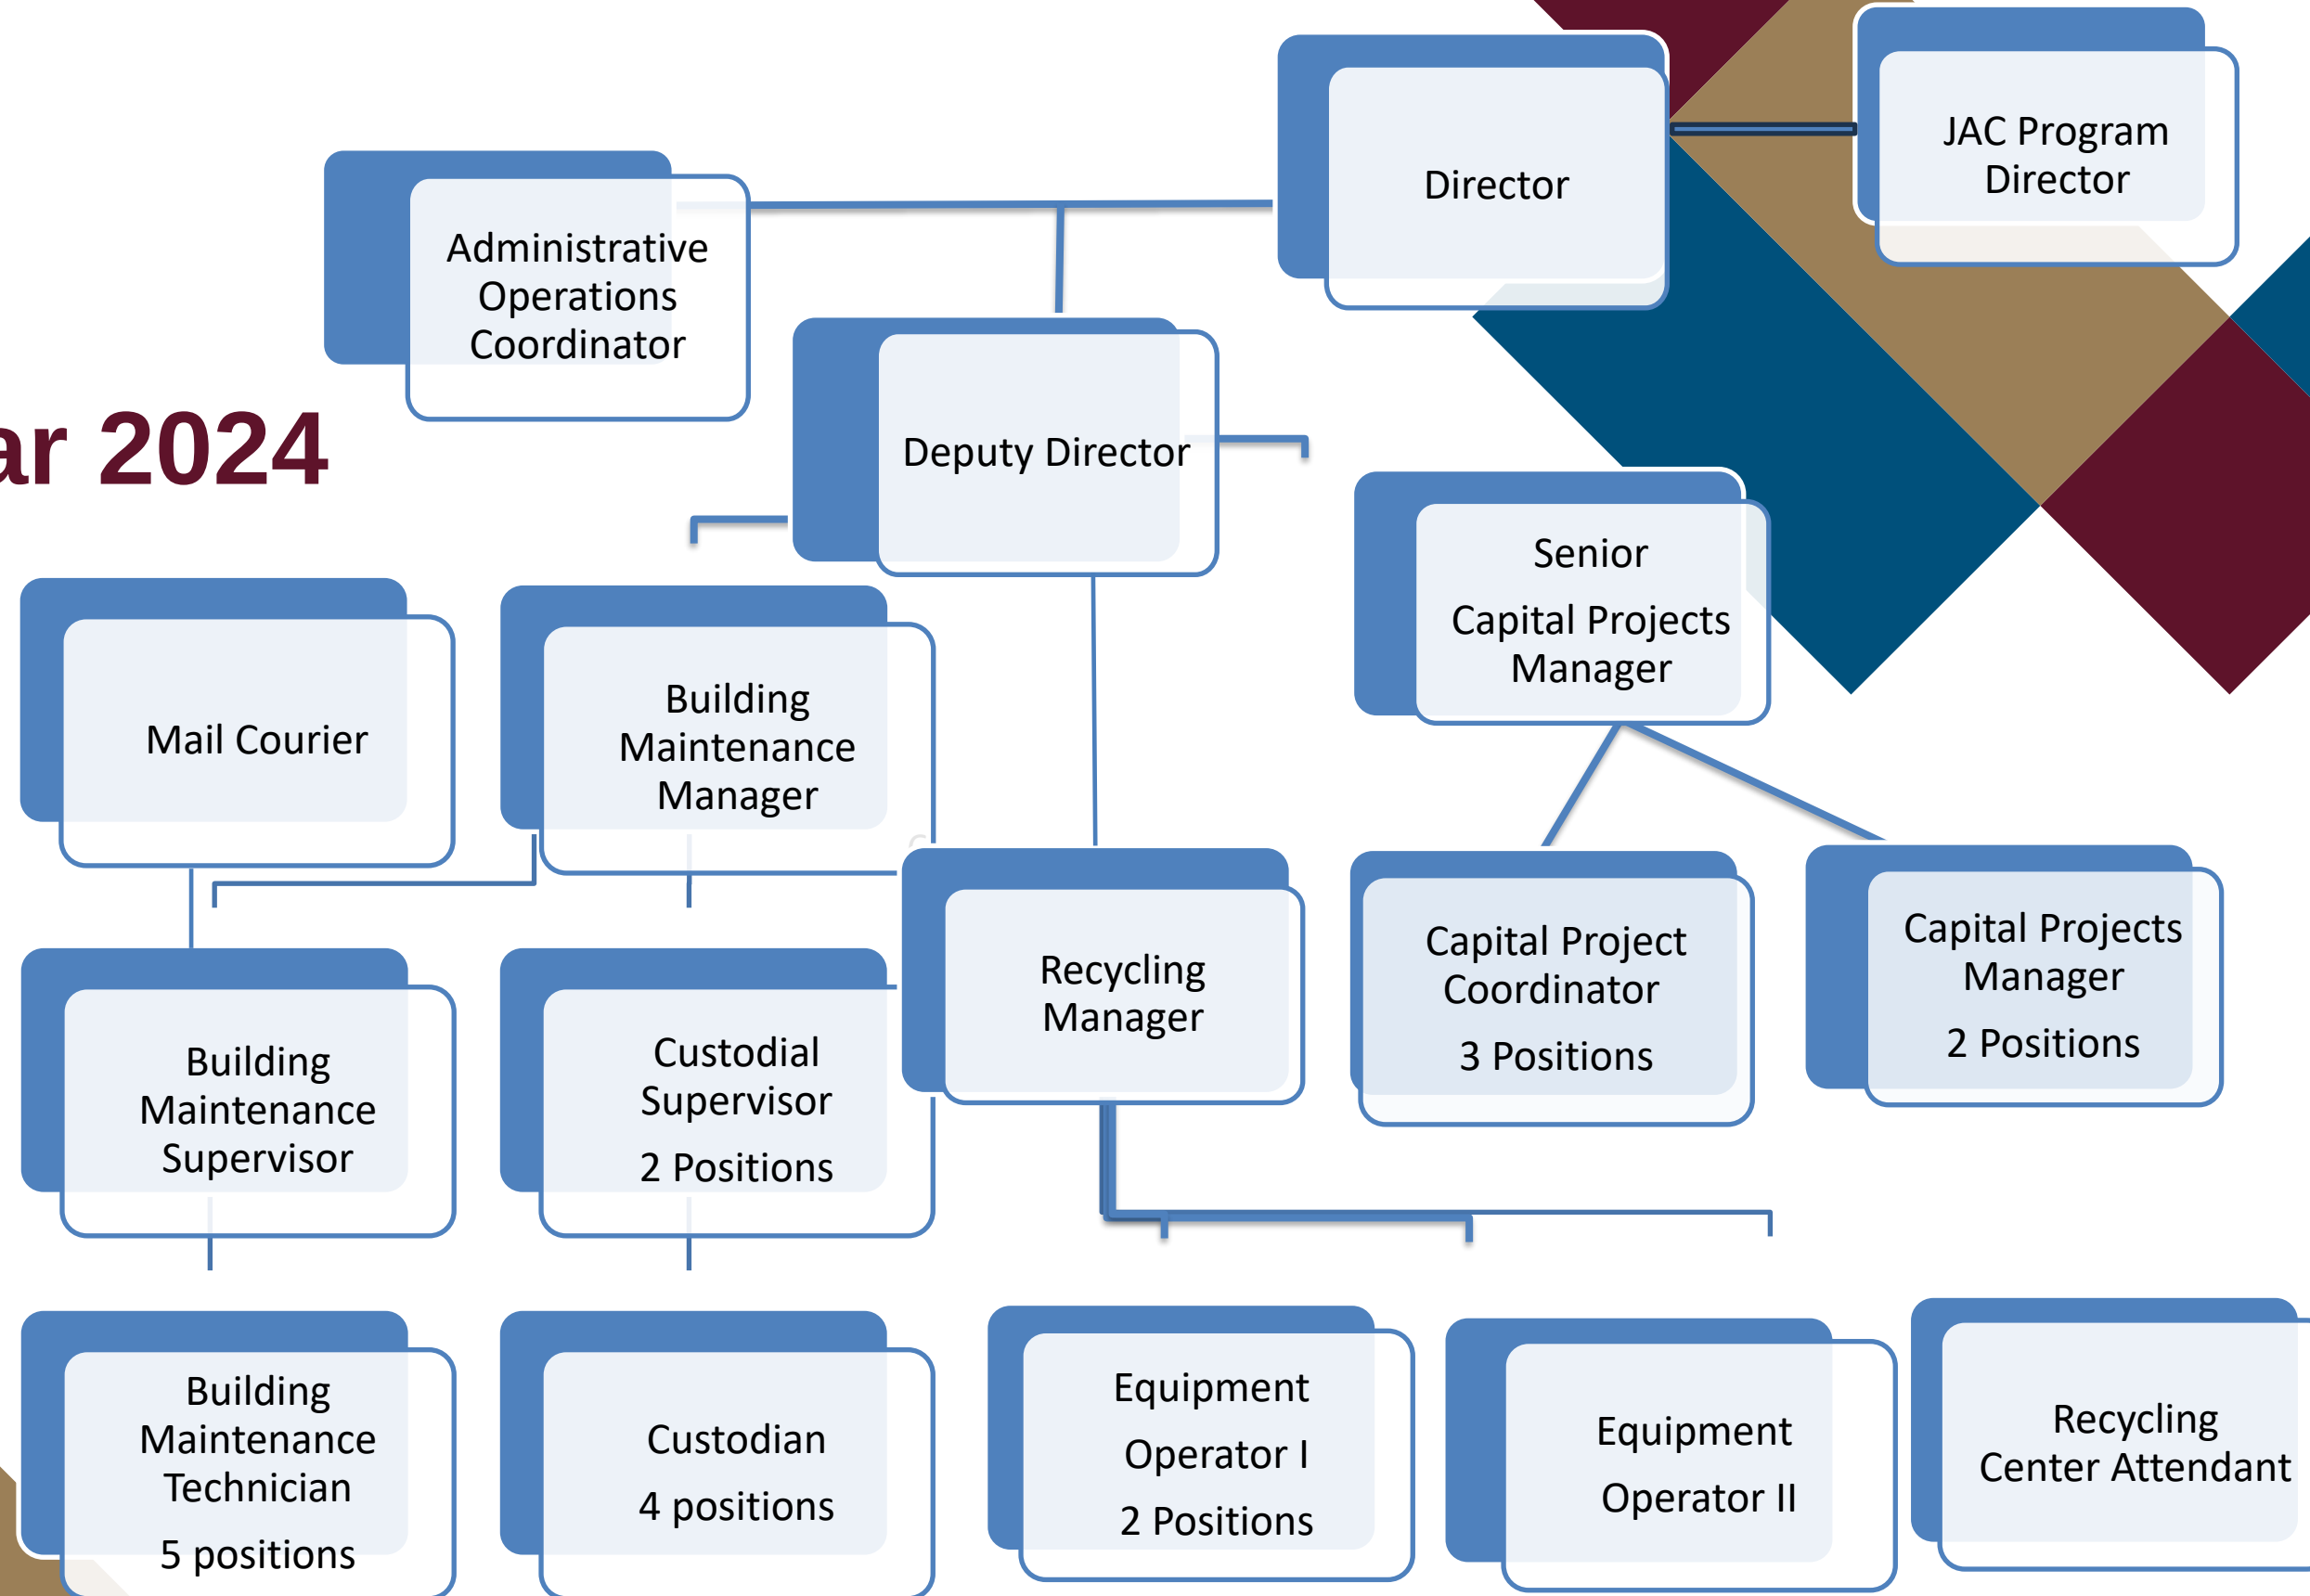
Director

JAC Program Director

Administrative Operations Coordinator

ar 2024

Deputy Director

Senior Capital Projects Manager

Mail Courier

Building Maintenance Manager

Recycling Manager

Capital Project Coordinator

3 Positions

Capital Projects Manager

2 Positions

Building Maintenance Supervisor

Custodial Supervisor

2 Positions

Building Maintenance Technician

5 positions

Custodian

4 positions

Equipment Operator I

2 Positions

Equipment Operator II

Recycling Center Attendant